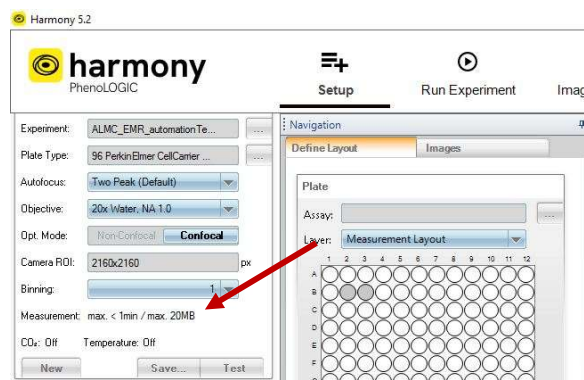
Harmony 5.2

harmony
PhenoLOGIC

Setup

Run Experiment

Imag

Experiment: ALMC_EMR_automationTe... ...

Plate Type: 96 PerkinElmer CellCarrier ... ...

Autofocus: Two Peak (Default)

Objective: 20x Water, NA 1.0

Opt. Mode: Non-Confocal Confocal

Camera ROI: 2160x2160 px

Binning: 1

Measurement: max. < 1min / max. 20MB

$CO_2$: Off Temperature: Off

New Save... Test

Navigation

Define Layout Images

Plate

Assay:

Layer: Measurement Layout

1 2 3 4 5 6 7 8 9 10 11 12

A
B
C
D
E
F